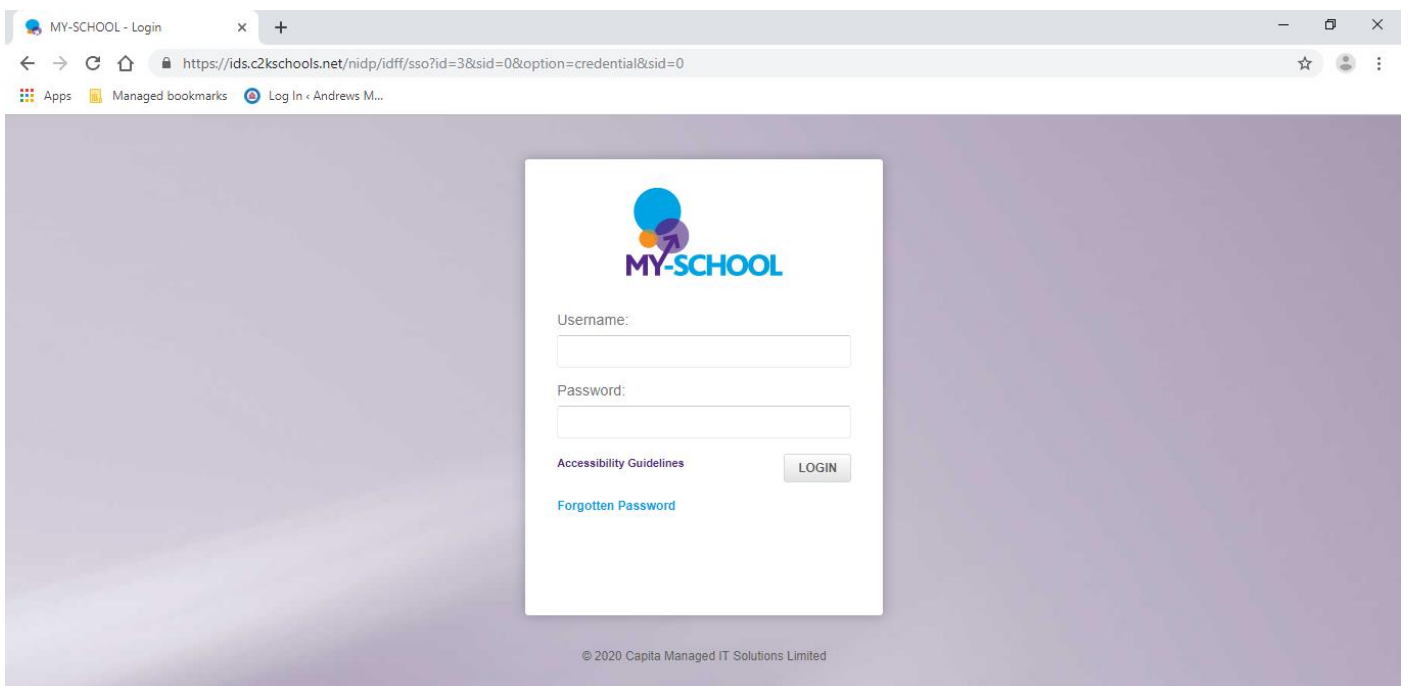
MY-SCHOOL - Login
https://ids.c2kschools.net/nidp/idff/sso?id=3&sid=0&option=credential&sid=0
Apps Managed bookmarks Log In ‹ Andrews M...

MY-SCHOOL

Username:

Password:

Accessibility Guidelines
LOGIN

Forgotten Password

© 2020 Capita Managed IT Solutions Limited